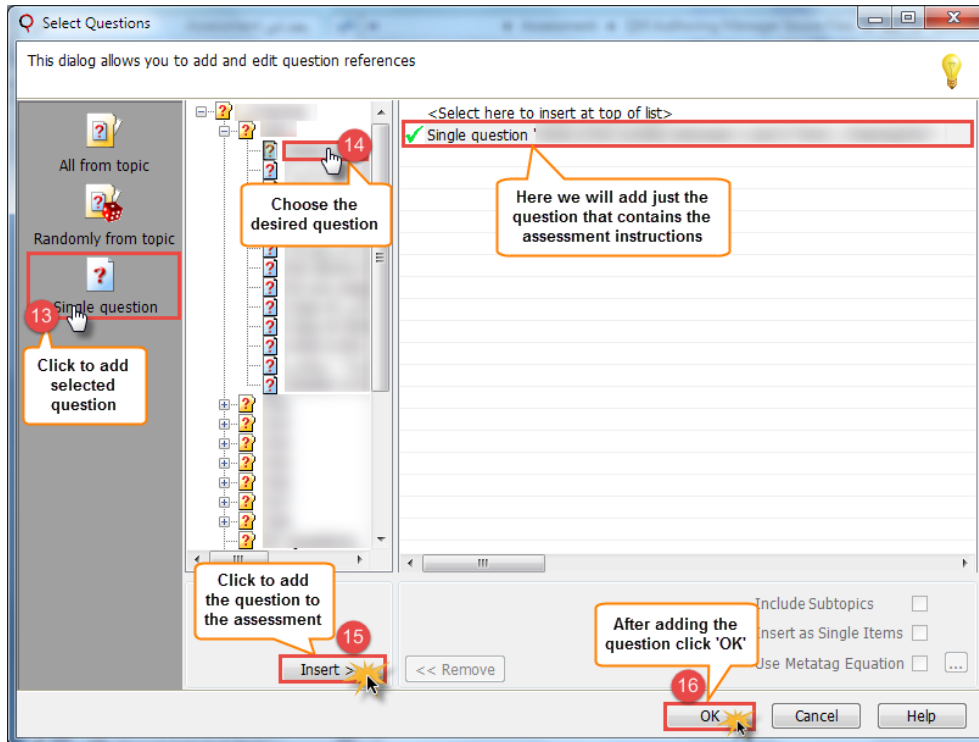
Select Questions

This dialog allows you to add and edit question references

All from topic

Randomly from topic

Single question

13

Click to add selected question

14

Choose the desired question

<Select here to insert at top of list>

Single question '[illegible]

Here we will add just the question that contains the assessment instructions

Click to add the question to the assessment

15

Insert >

<< Remove

Include Subtopics

Insert as Single Items

Use Metatag Equation

...

After adding the question click 'OK'

16

OK

Cancel

Help